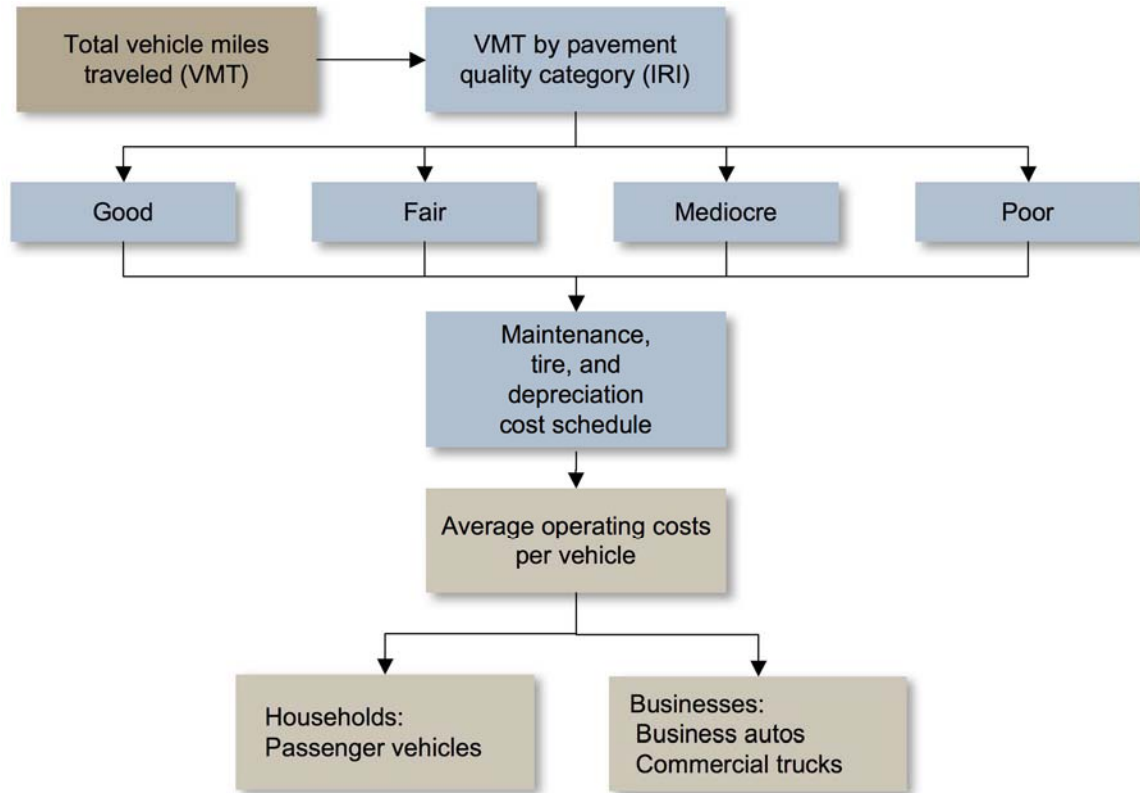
Total vehicle miles traveled (VMT)

VMT by pavement quality category (IRI)

Good

Fair

Mediocre

Poor

Maintenance, tire, and depreciation cost schedule

Average operating costs per vehicle

Households:
Passenger vehicles

Businesses:
Business autos
Commercial trucks